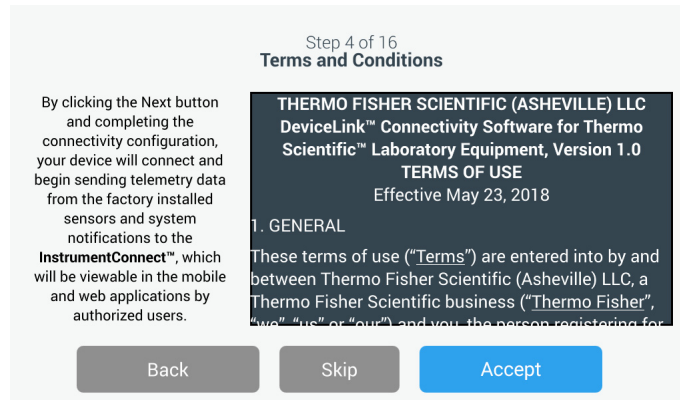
Step 4 of 16
Terms and Conditions

By clicking the Next button and completing the connectivity configuration, your device will connect and begin sending telemetry data from the factory installed sensors and system notifications to the InstrumentConnect™, which will be viewable in the mobile and web applications by authorized users.

THERMO FISHER SCIENTIFIC (ASHEVILLE) LLC DeviceLink™ Connectivity Software for Thermo Scientific™ Laboratory Equipment, Version 1.0 TERMS OF USE
Effective May 23, 2018

1. GENERAL

These terms of use ("Terms") are entered into by and between Thermo Fisher Scientific (Asheville) LLC, a Thermo Fisher Scientific business ("Thermo Fisher", "we", "us" or "our") and you, the person registering for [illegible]

Back
Skip
Accept